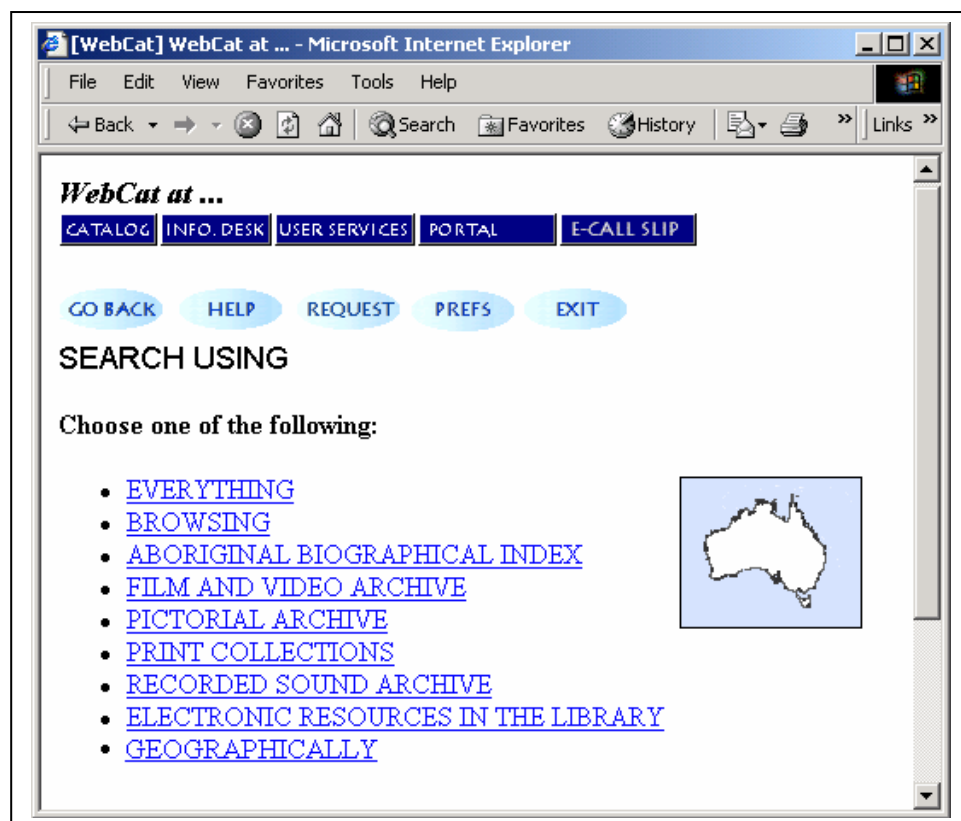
[WebCat] WebCat at ... - Microsoft Internet Explorer

File Edit View Favorites Tools Help

Back Search Favorites History Links

*WebCat at ...*

CATALOG INFO. DESK USER SERVICES PORTAL E-CALL SLIP

GO BACK HELP REQUEST PREFS EXIT

SEARCH USING

**Choose one of the following:**

- EVERYTHING
- BROWSING
- ABORIGINAL BIOGRAPHICAL INDEX
- FILM AND VIDEO ARCHIVE
- PICTORIAL ARCHIVE
- PRINT COLLECTIONS
- RECORDED SOUND ARCHIVE
- ELECTRONIC RESOURCES IN THE LIBRARY
- GEOGRAPHICALLY